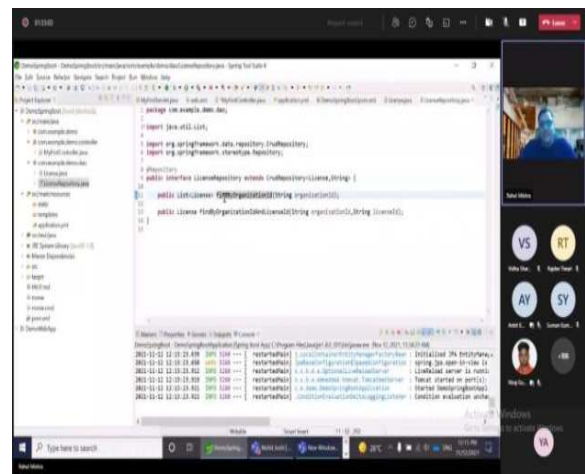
package com.example.demo.dao;

import java.util.List;

import org.springframework.data.repository.CrudRepository;
import org.springframework.stereotype.Repository;

@Repository
public interface LicenseRepository extends CrudRepository<License,String> {

public List<License> findByOrganizationId(String organizationId);

public License findByOrganizationIdAndLicenseId(String organizationId,String licenseId);

}

2021-11-12 12:15:25.499 INFO 5184 --- [ restartedMain] Initialized JPA EntityManag
2021-11-12 12:15:25.690 WARN 5184 --- [ restartedMain] spring.jpa.open-in-view is
2021-11-12 12:15:25.931 INFO 5184 --- [ restartedMain] LiveReload server is runni
2021-11-12 12:15:25.918 INFO 5184 --- [ restartedMain] Tomcat started on port(s):
2021-11-12 12:15:25.931 INFO 5184 --- [ restartedMain] Started DemoSpringbootAppl
2021-11-12 12:15:25.932 INFO 5184 --- [ restartedMain] Condition evaluation unche

Rahul Mishra

VS

RT

AY

SY

Activate Windows
Go to Settings to activate Windows.

Type here to search

YA